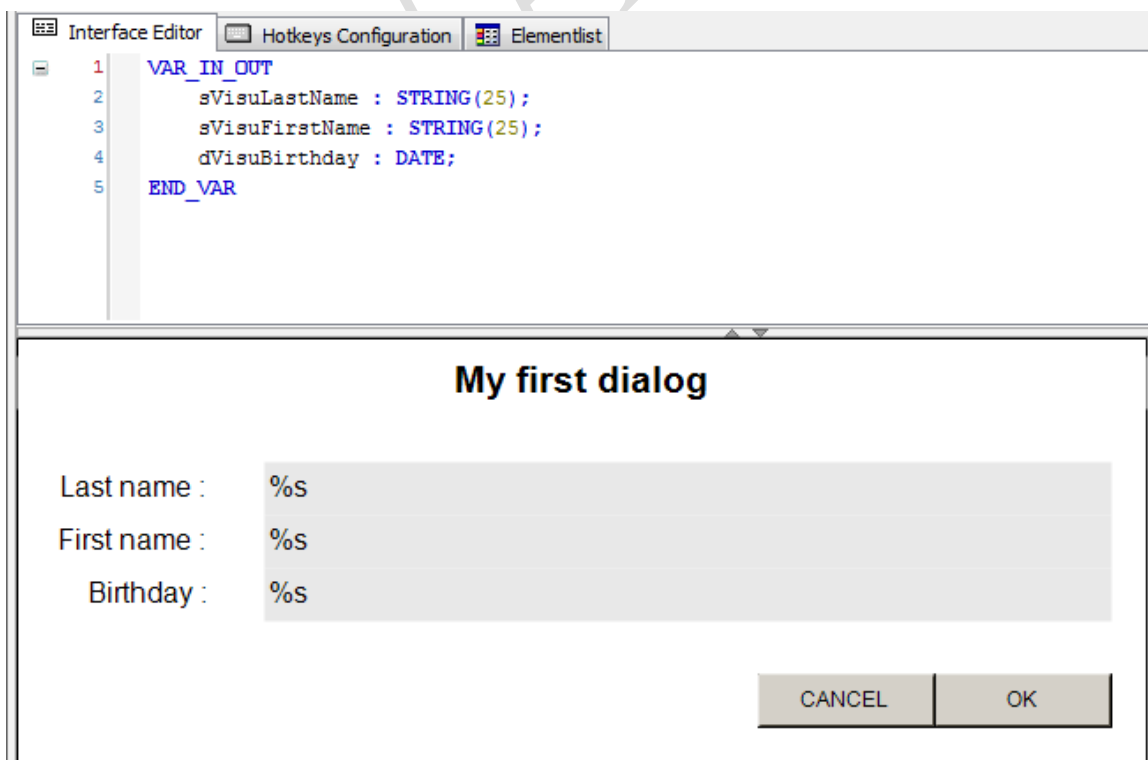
Interface Editor | Hotkeys Configuration | Elementlist

1 VAR_IN_OUT
2 sVisuLastName : STRING(25);
3 sVisuFirstName : STRING(25);
4 dVisuBirthday : DATE;
5 END_VAR

My first dialog

Last name : %s

First name : %s

Birthday : %s

CANCEL OK